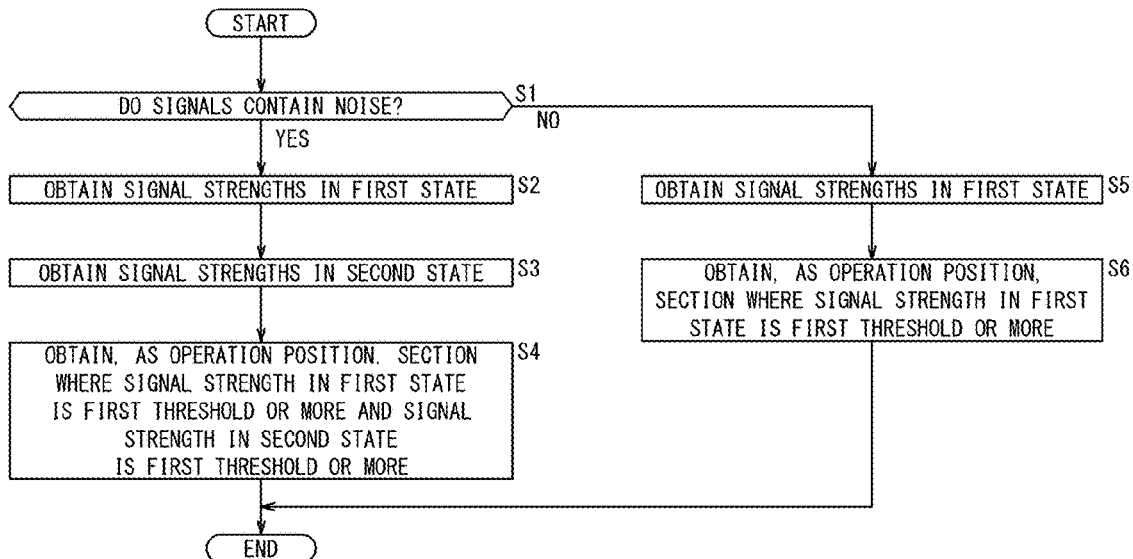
START

DO SIGNALS CONTAIN NOISE?

S1

YES

NO

OBTAIN SIGNAL STRENGTHS IN FIRST STATE

S2

OBTAIN SIGNAL STRENGTHS IN SECOND STATE

S3

OBTAIN, AS OPERATION POSITION, SECTION WHERE SIGNAL STRENGTH IN FIRST STATE IS FIRST THRESHOLD OR MORE AND SIGNAL STRENGTH IN SECOND STATE IS FIRST THRESHOLD OR MORE

S4

OBTAIN SIGNAL STRENGTHS IN FIRST STATE

S5

OBTAIN, AS OPERATION POSITION, SECTION WHERE SIGNAL STRENGTH IN FIRST STATE IS FIRST THRESHOLD OR MORE

S6

END